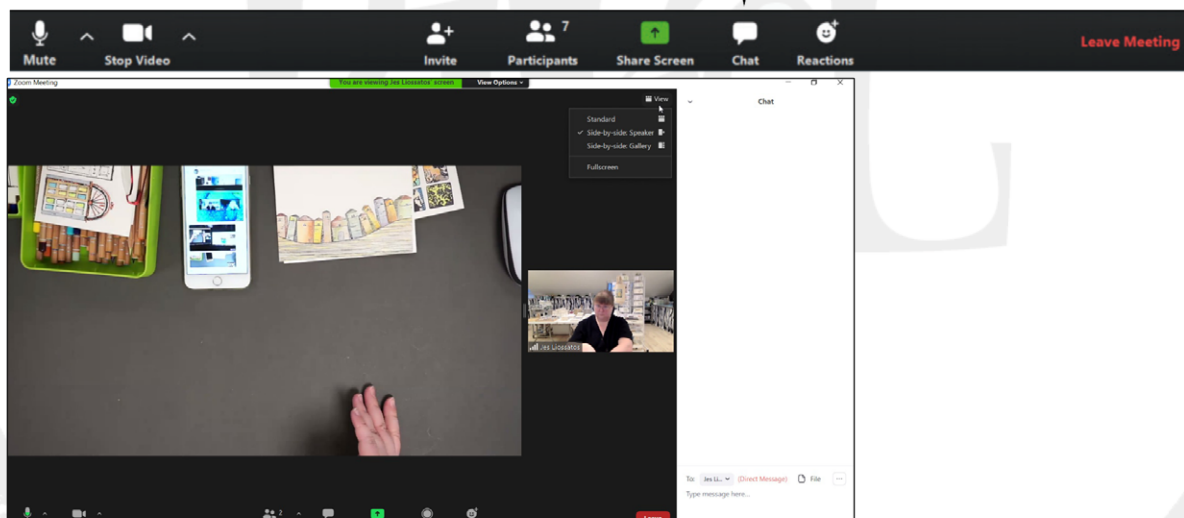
Mute
Stop Video
Invite
7
Participants
Share Screen
Chat
Reactions
Leave Meeting

Zoom Meeting
You are viewing Jes Liossatos' screen
View Options
View
Standard
Side-by-side: Speaker
Side-by-side: Gallery
Fullscreen
Jes Liossatos

Chat
To: Jes Li...
(Direct Message)
File
Type message here...

2